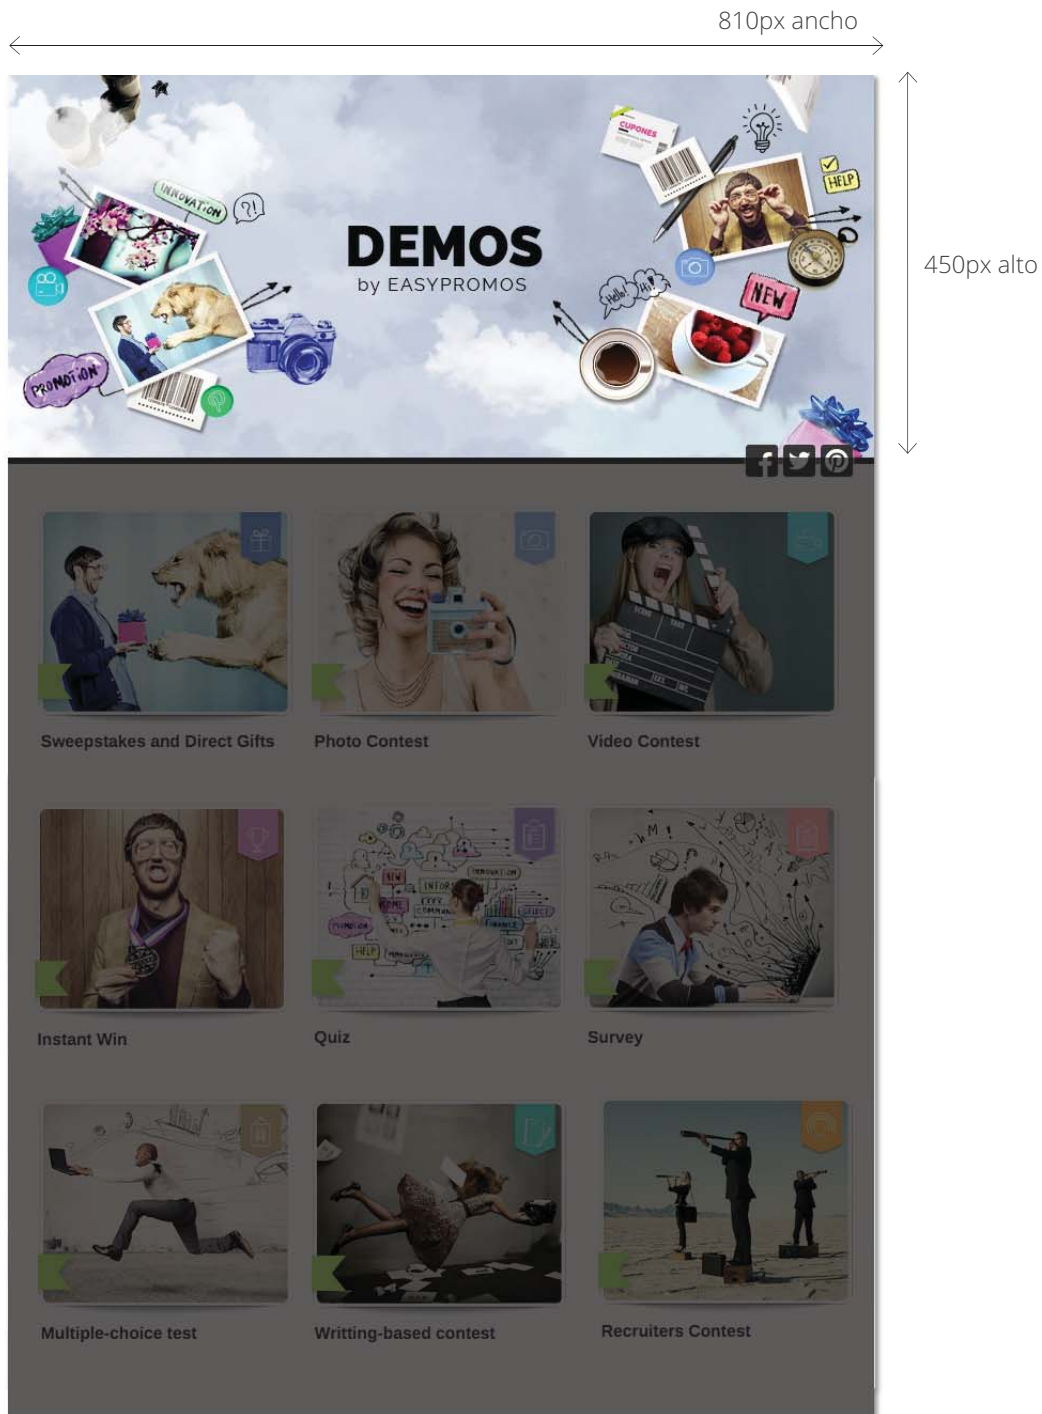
810px ancho

450px alto

INNOVATION

PROMOTION

CUPONES

HELP

NEW

Hello! Hi!

DEMOS
by EASYPROMOS

Sweepstakes and Direct Gifts

Photo Contest

Video Contest

Instant Win

Quiz

Survey

Multiple-choice test

Writting-based contest

Recruiters Contest